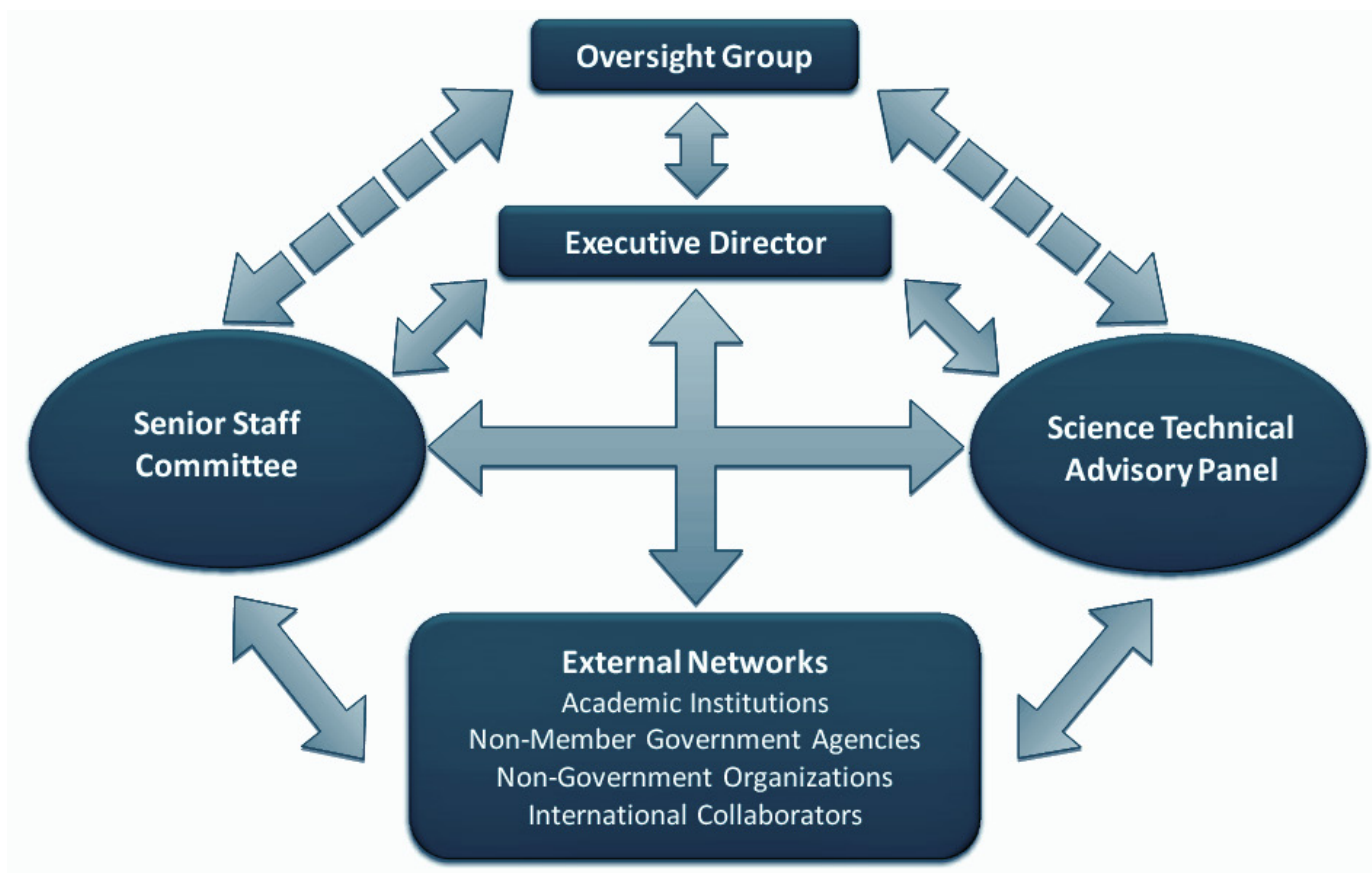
Oversight Group

Executive Director

Senior Staff Committee

Science Technical Advisory Panel

External Networks
Academic Institutions
Non-Member Government Agencies
Non-Government Organizations
International Collaborators